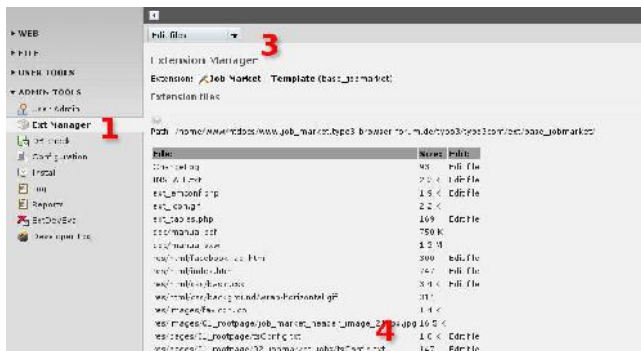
▸ WEB
▸ FILE
▸ USER TOOLS
▾ ADMIN TOOLS
User Admin
Ext Manager 1
DB check
Configuration
Install
Log
Reports
ExtDevEval
Developer Log

Edit files 3

Extension Manager

Extension: Job Market Template (base_jobmarket)

Extension files

Path: /home/www/htdocs/www.job_market.typo3.browser-forum.de/typo3conf/ext/base_jobmarket/

| File | Size | Edit |
|---|---|---|
| ChangeLog | 93 | Edit file |
| README.txt | 2.2 K | Edit file |
| ext_emconf.php | 1.5 K | Edit file |
| ext_icon.gif | 2.2 K | |
| ext_tables.php | 169 | Edit file |
| doc/manual.pdf | 750 K | |
| doc/manual.sxw | 1.2 M | |
| res/html/facebook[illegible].html | 300 | Edit file |
| res/html/index.html | 747 | Edit file |
| res/html/css/base.css | 3.4 K | Edit file |
| res/images/css/background/arrow-horizontal.gif | 317 | |
| res/images/favicon.ico | 1.1 K | |
| res/images/CL_rootpage/job_market_header_image_2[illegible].jpg | 16.3 K | |
| res/pages/CL_rootpage/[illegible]Config.txt | 1.0 K | Edit file |
| res/pages/CL_rootpage/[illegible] | 147 | Edit file |

4